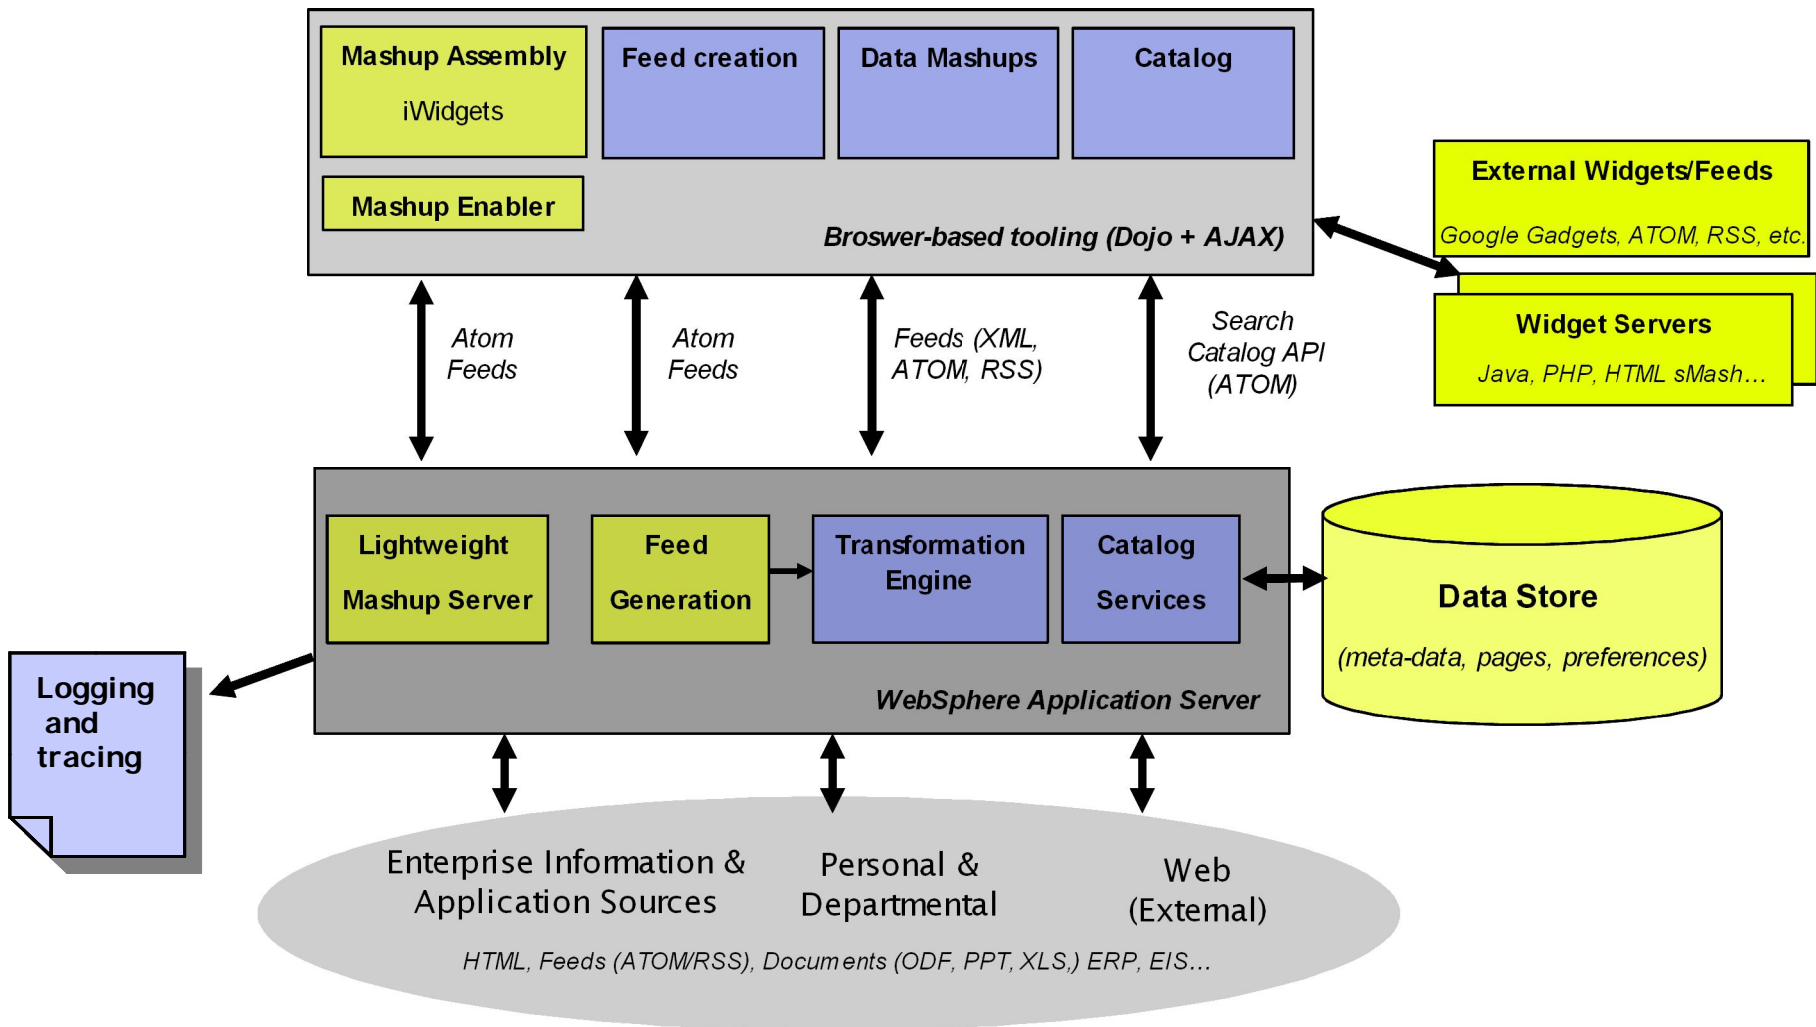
Mashup Assembly
iWidgets

Feed creation

Data Mashups

Catalog

Mashup Enabler

Broswer-based tooling (Dojo + AJAX)

External Widgets/Feeds
Google Gadgets, ATOM, RSS, etc.

Widget Servers
Java, PHP, HTML sMash…

Atom Feeds

Atom Feeds

Feeds (XML, ATOM, RSS)

Search Catalog API (ATOM)

Lightweight Mashup Server

Feed Generation

Transformation Engine

Catalog Services

WebSphere Application Server

Data Store
(meta-data, pages, preferences)

Logging and tracing

Enterprise Information & Application Sources

Personal & Departmental

Web (External)

HTML, Feeds (ATOM/RSS), Documents (ODF, PPT, XLS,) ERP, EIS…